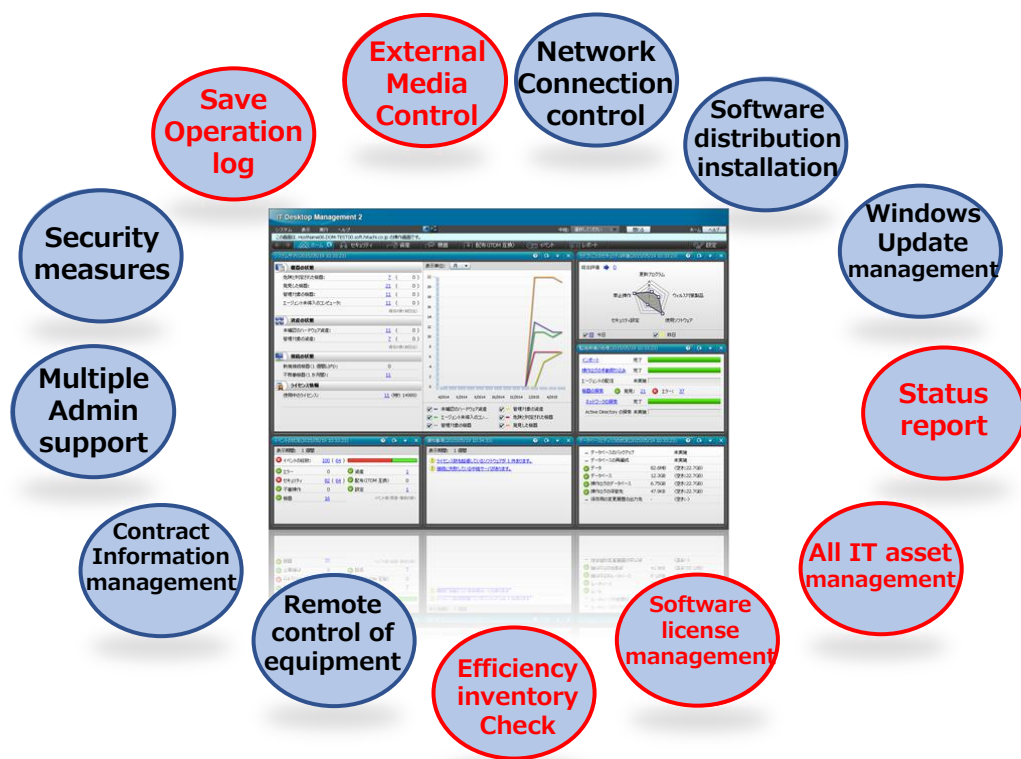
External Media Control

Network Connection control

Software distribution installation

Windows Update management

Status report

All IT asset management

Software license management

Efficiency inventory Check

Remote control of equipment

Contract Information management

Multiple Admin support

Security measures

Save Operation log

IT Desktop Management 2